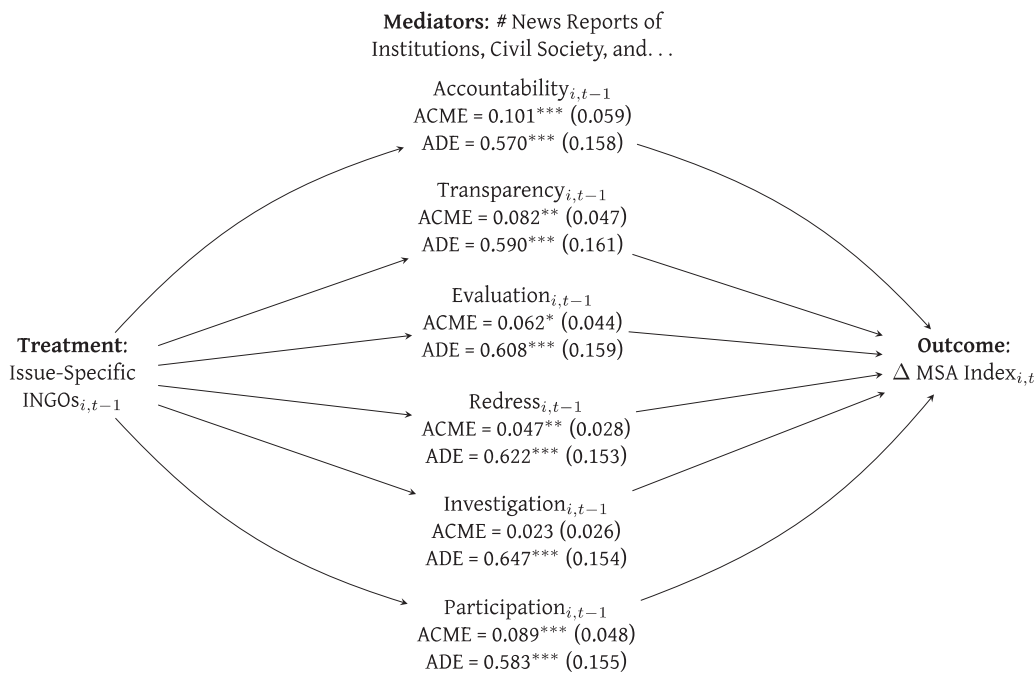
**Mediators**: # News Reports of Institutions, Civil Society, and. . .

Accountability$_{i,t-1}$
ACME = 0.101$^{***}$ (0.059)
ADE = 0.570$^{***}$ (0.158)

Transparency$_{i,t-1}$
ACME = 0.082$^{**}$ (0.047)
ADE = 0.590$^{***}$ (0.161)

Evaluation$_{i,t-1}$
ACME = 0.062$^{*}$ (0.044)
ADE = 0.608$^{***}$ (0.159)

**Treatment**:
Issue-Specific
INGOs$_{i,t-1}$

**Outcome**:
$\Delta$ MSA Index$_{i,t}$

Redress$_{i,t-1}$
ACME = 0.047$^{**}$ (0.028)
ADE = 0.622$^{***}$ (0.153)

Investigation$_{i,t-1}$
ACME = 0.023 (0.026)
ADE = 0.647$^{***}$ (0.154)

Participation$_{i,t-1}$
ACME = 0.089$^{***}$ (0.048)
ADE = 0.583$^{***}$ (0.155)